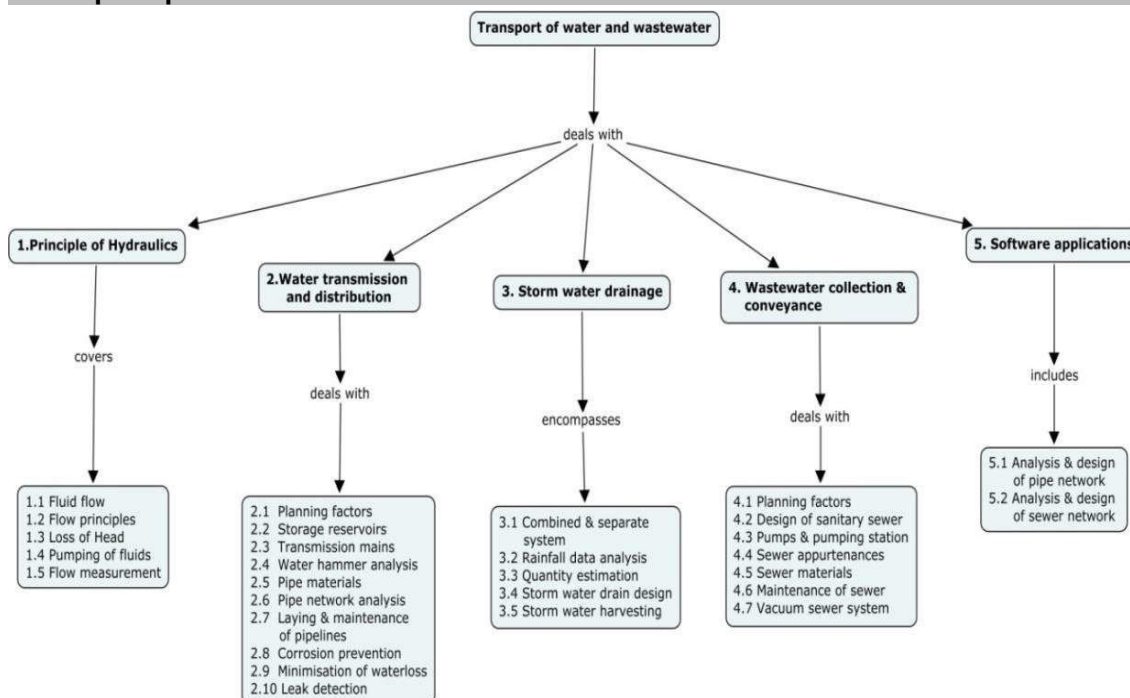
Transport of water and wastewater

deals with

1.Principle of Hydraulics

covers

1.1 Fluid flow
1.2 Flow principles
1.3 Loss of Head
1.4 Pumping of fluids
1.5 Flow measurement

2.Water transmission and distribution

deals with

2.1 Planning factors
2.2 Storage reservoirs
2.3 Transmission mains
2.4 Water hammer analysis
2.5 Pipe materials
2.6 Pipe network analysis
2.7 Laying & maintenance of pipelines
2.8 Corrosion prevention
2.9 Minimisation of waterloss
2.10 Leak detection

3. Storm water drainage

encompasses

3.1 Combined & separate system
3.2 Rainfall data analysis
3.3 Quantity estimation
3.4 Storm water drain design
3.5 Storm water harvesting

4. Wastewater collection & conveyance

deals with

4.1 Planning factors
4.2 Design of sanitary sewer
4.3 Pumps & pumping station
4.4 Sewer appurtenances
4.5 Sewer materials
4.6 Maintenance of sewer
4.7 Vacuum sewer system

5. Software applications

includes

5.1 Analysis & design of pipe network
5.2 Analysis & design of sewer network